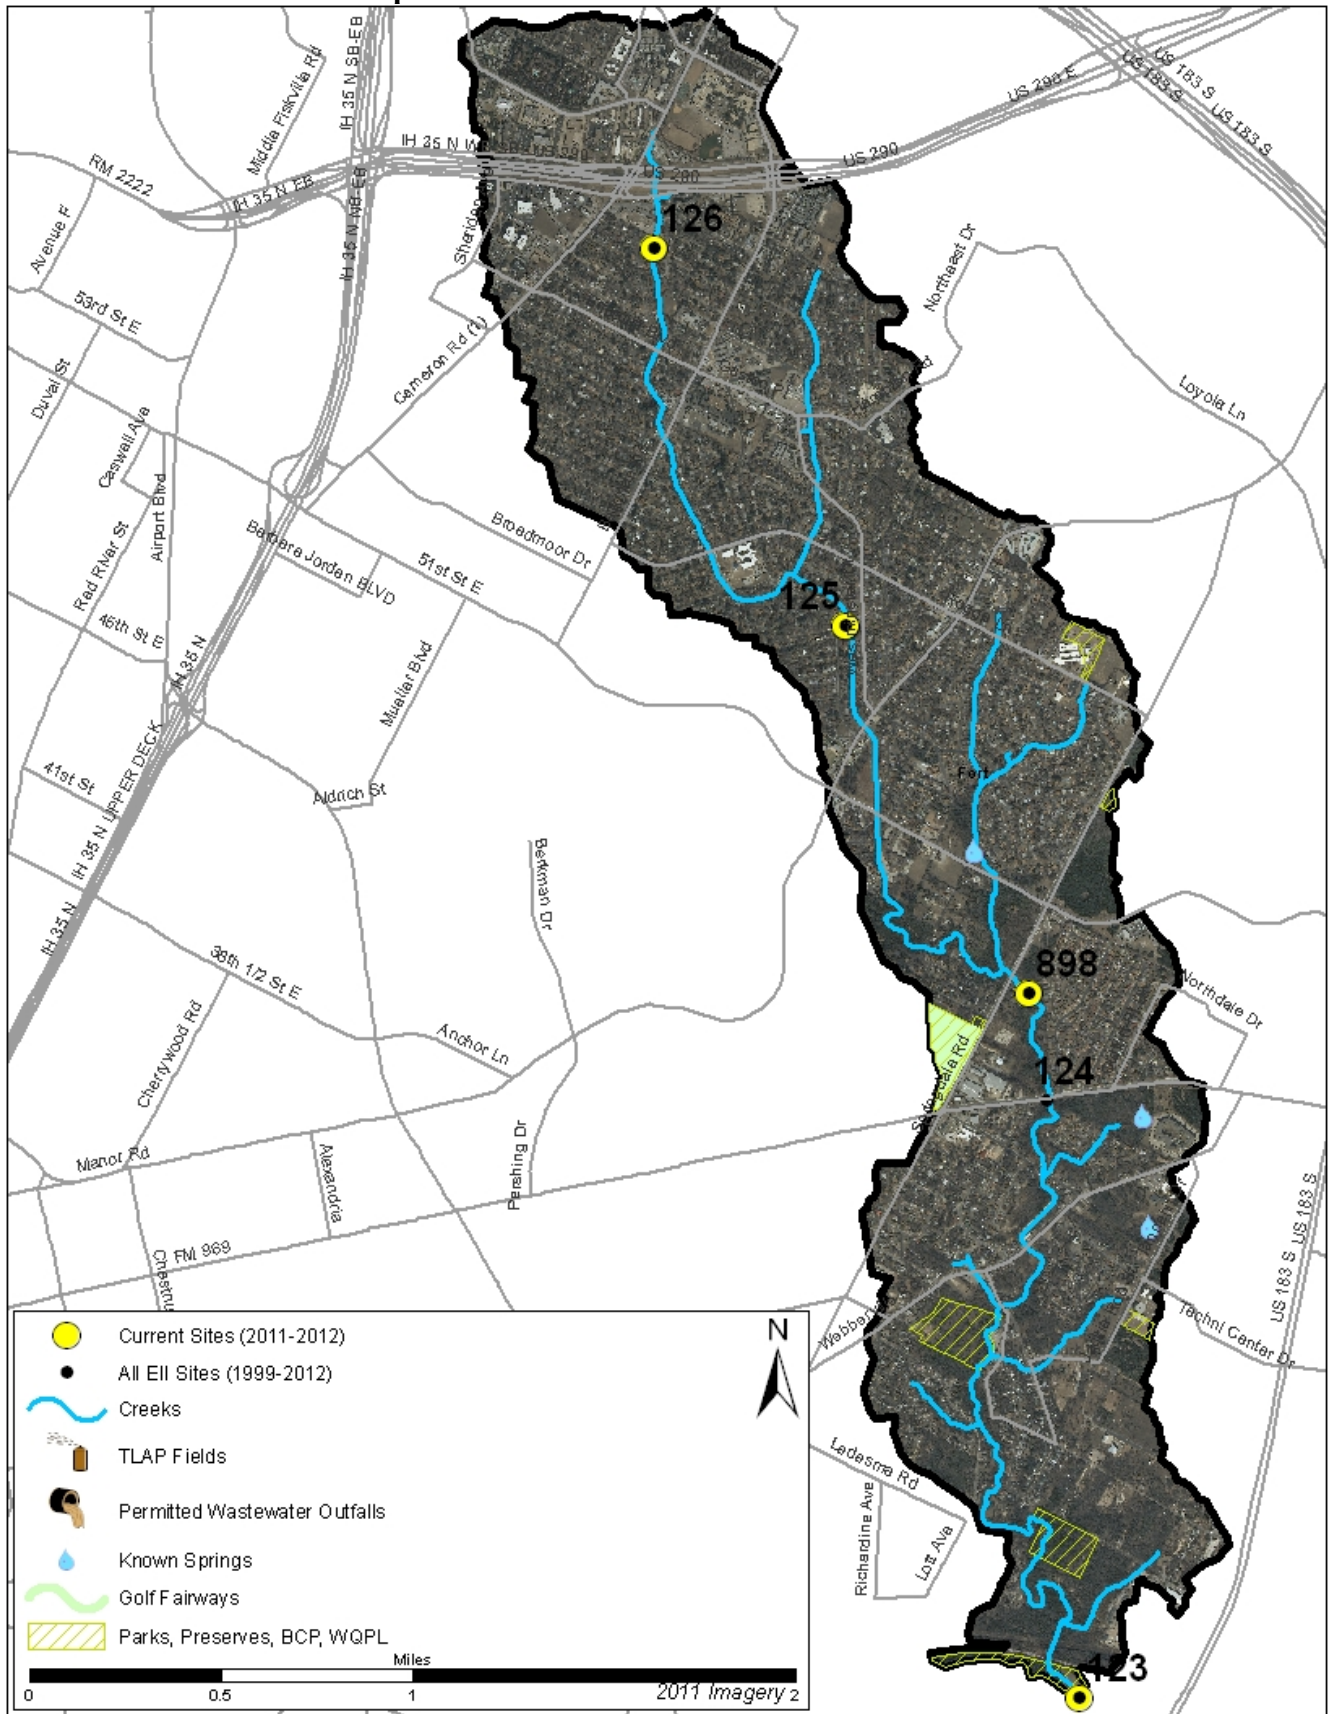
Middle Fiskville Rd
IH 35 N SB-EB
US 183 S
US 183 S
US 183 S
US 290 E
IH 35 N WB
US 290
RM 2222
IH 35 N EB
IH 35 N NB-EB
US 290
US 290
126
Avenue F
Sheridan
Northeast Dr
53rd St E
Cameron Rd (1)
Loyola Ln
Duval St
Caswell Ave
Airport Blvd
Broadmoor Dr
Red River St
Barbara Jordan BLVD
51st St E
125
45th St E
IH 35 N
Mueller Blvd
Ford
41st St
Aldrich St
IH 35 N UPPER DECK
Berkman Dr
IH 35 N
38th 1/2 St E
898
Northdale Dr
Anchor Ln
Cherrywood Rd
Springdale Rd
124
Manor Rd
Alexandria
Pershing Dr
FM 969
US 183 S
US 183 S
Chestnut
Webberville
Techni Center Dr
Current Sites (2011-2012)
All EII Sites (1999-2012)
Creeks
TLAP Fields
Permitted Wastewater Outfalls
Known Springs
Golf Fairways
Parks, Preserves, BCP, WQPL
N
Ledesma Rd
Richardine Ave
Lott Ave
123
Miles
0
0.5
1
2011 Imagery 2